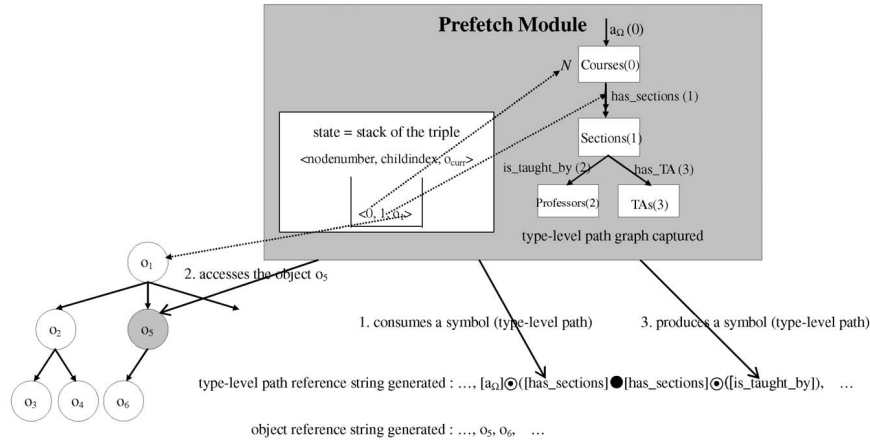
Prefetch Module

$a_{\Omega}$ (0)

N

Courses(0)

has_sections (1)

Sections(1)

is_taught_by (2)

has_TA (3)

Professors(2)

TAs(3)

type-level path graph captured

state = stack of the triple

<nodenumber, childindex, $o_{curr}$>

<0, 1, $o_1$>

$o_1$

2. accesses the object $o_5$

$o_2$

$o_5$

$o_3$

$o_4$

$o_6$

1. consumes a symbol (type-level path)

3. produces a symbol (type-level path)

type-level path reference string generated : …, $[a_{\Omega}]\odot$([has_sections] ● [has_sections] $\odot$([is_taught_by]), …

object reference string generated : …, $o_5$, $o_6$, …